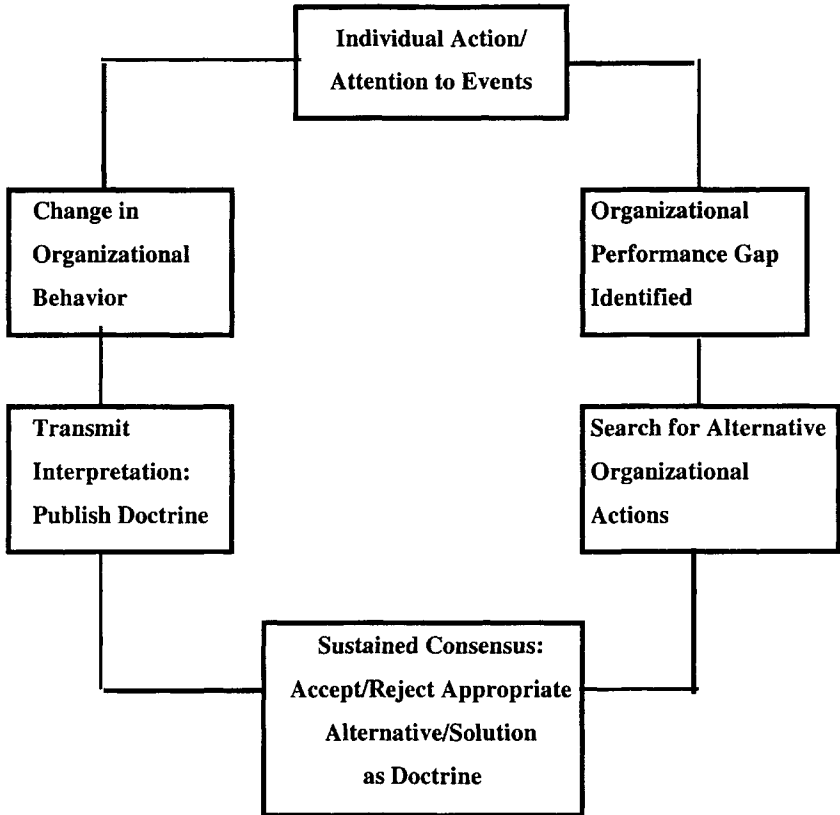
Individual Action/
Attention to Events

Organizational
Performance Gap
Identified

Search for Alternative
Organizational
Actions

Sustained Consensus:
Accept/Reject Appropriate
Alternative/Solution
as Doctrine

Transmit
Interpretation:
Publish Doctrine

Change in
Organizational
Behavior